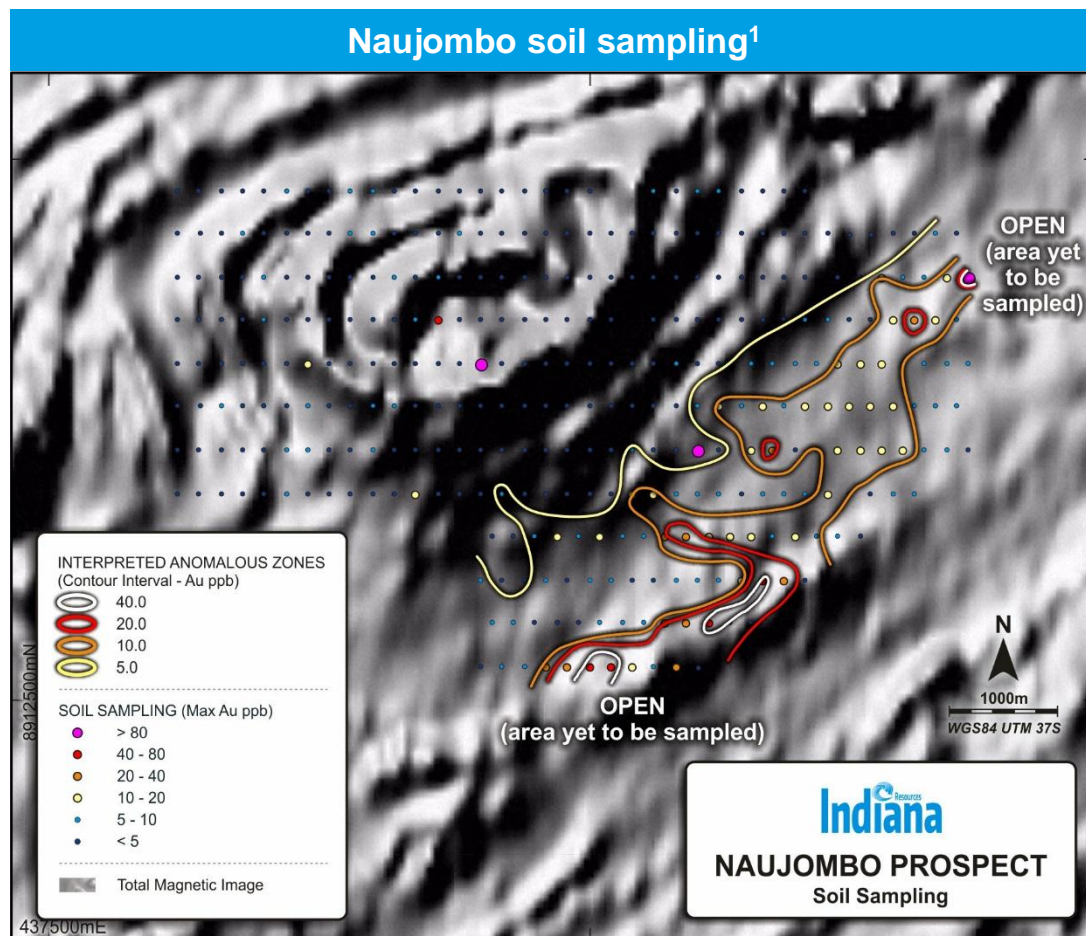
Naujombo soil sampling$^1$

OPEN (area yet to be sampled)

INTERPRETED ANOMALOUS ZONES (Contour Interval - Au ppb)
40.0
20.0
10.0
5.0

SOIL SAMPLING (Max Au ppb)
> 80
40 - 80
20 - 40
10 - 20
5 - 10
< 5

Total Magnetic Image

OPEN (area yet to be sampled)

N
1000m
WGS84 UTM 37S

8912500mN
437500mE

Resources
Indiana
NAUJOMBO PROSPECT
Soil Sampling